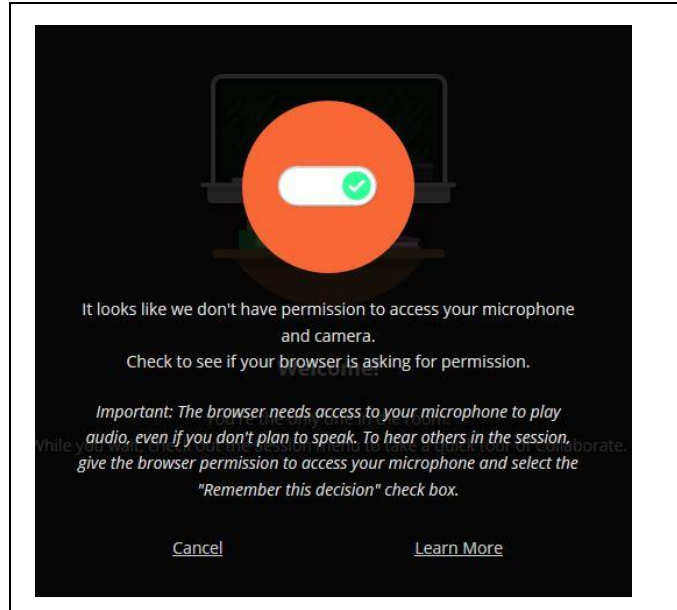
It looks like we don't have permission to access your microphone and camera.
Check to see if your browser is asking for permission.

Important: The browser needs access to your microphone to play audio, even if you don't plan to speak. To hear others in the session, give the browser permission to access your microphone and select the "Remember this decision" check box.

Cancel Learn More